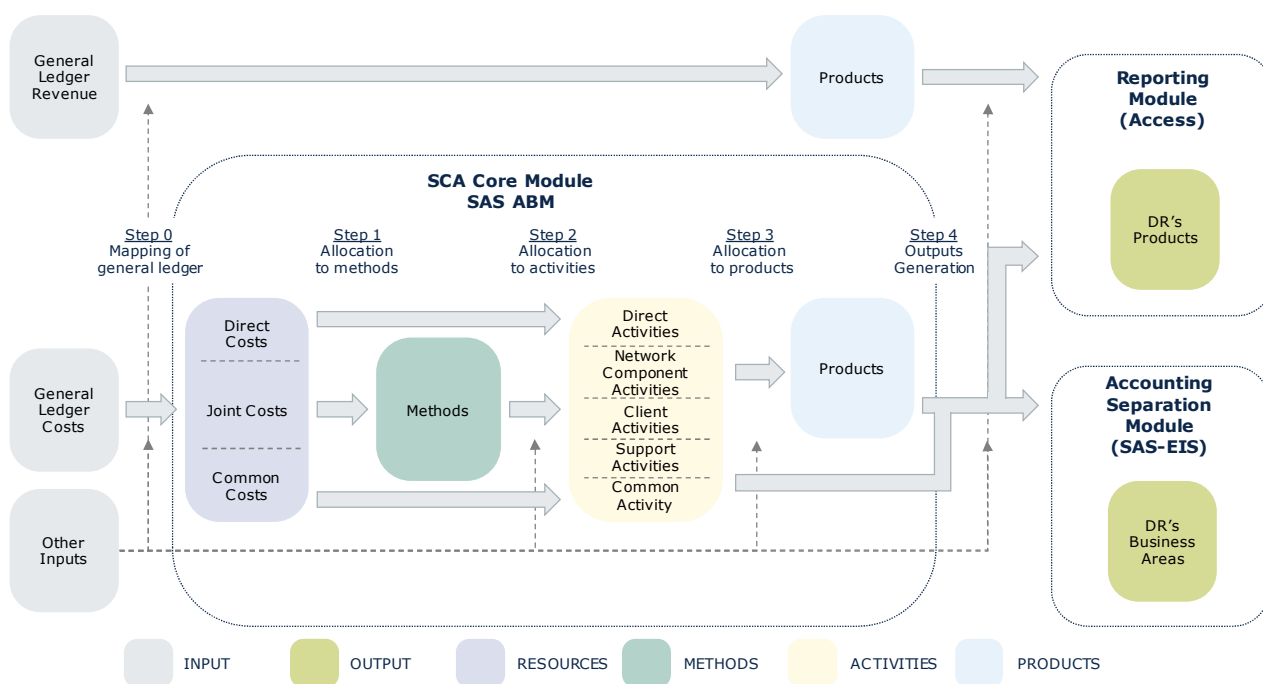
General Ledger Revenue

Products

Reporting Module (Access)

SCA Core Module
SAS ABM

DR's Products

Step 0
Mapping of general ledger

Step 1
Allocation to methods

Step 2
Allocation to activities

Step 3
Allocation to products

Step 4
Outputs Generation

Direct Costs

Joint Costs

Common Costs

Methods

Direct Activities

Network Component Activities

Client Activities

Support Activities

Common Activity

Products

General Ledger Costs

Other Inputs

Accounting Separation Module (SAS-EIS)

DR's Business Areas

INPUT OUTPUT RESOURCES METHODS ACTIVITIES PRODUCTS